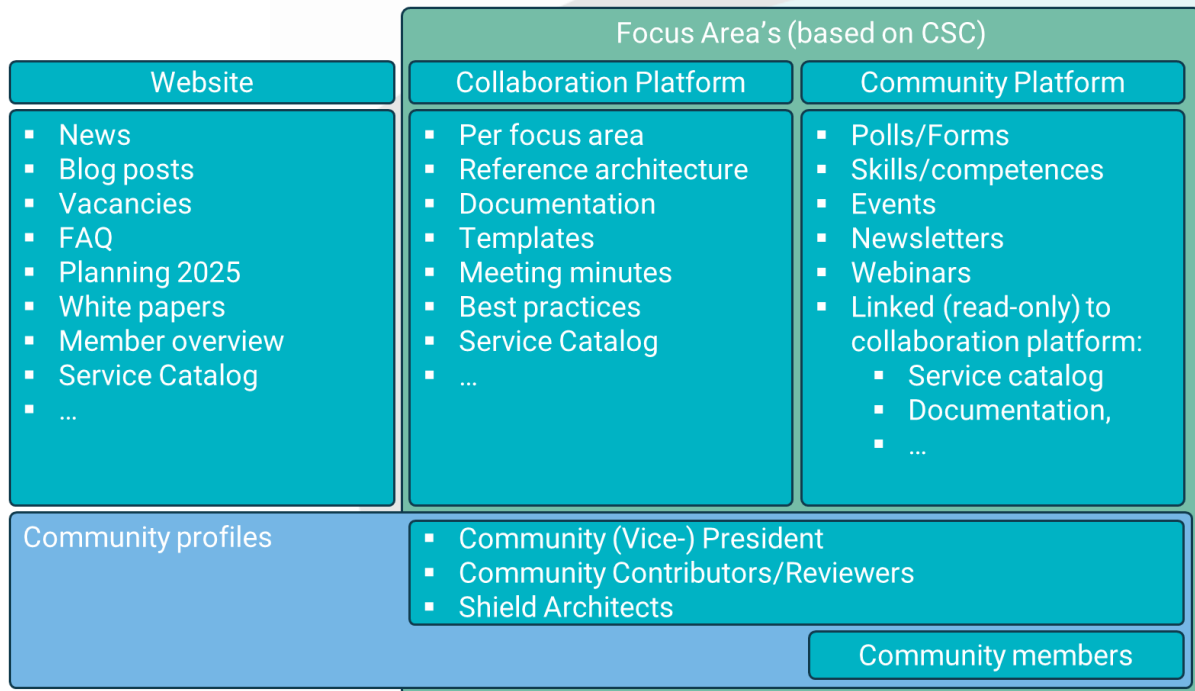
Focus Area's (based on CSC)

Website

- News
- Blog posts
- Vacancies
- FAQ
- Planning 2025
- White papers
- Member overview
- Service Catalog
- …

Collaboration Platform

- Per focus area
- Reference architecture
- Documentation
- Templates
- Meeting minutes
- Best practices
- Service Catalog
- …

Community Platform

- Polls/Forms
- Skills/competences
- Events
- Newsletters
- Webinars
- Linked (read-only) to collaboration platform:
  - Service catalog
  - Documentation,
  - …

Community profiles

- Community (Vice-) President
- Community Contributors/Reviewers
- Shield Architects

Community members